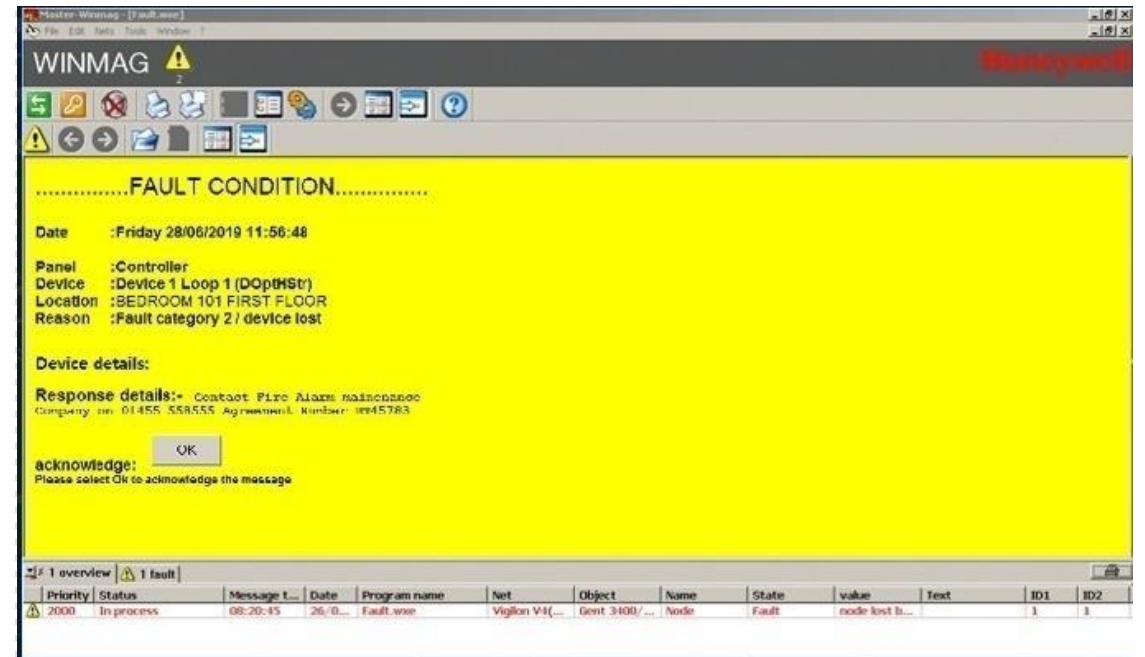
Master-Winmag - [Fault.wxe]
File Edit Nets Tools Window ?

WINMAG 2

Honeywell

...............FAULT CONDITION...............

Date :Friday 28/06/2019 11:56:48

Panel :Controller
Device :Device 1 Loop 1 (DOptHStr)
Location :BEDROOM 101 FIRST FLOOR
Reason :Fault category 2 / device lost

Device details:

Response details:- Contact Fire Alarm maintenance Company on 01455 558555 Agreement Number: ##45783

acknowledge: OK
Please select Ok to acknowledge the message

1 overview | 1 fault

| | Priority | Status | Message t... | Date | Program name | Net | Object | Name | State | value | Text | ID1 | ID2 |
|---|---|---|---|---|---|---|---|---|---|---|---|---|---|
| | 2000 | In process | 08:20:45 | 26/0... | Fault.wxe | Vigilon V4(... | Gent 3400/... | Node | Fault | node lost b... | | 1 | 1 |